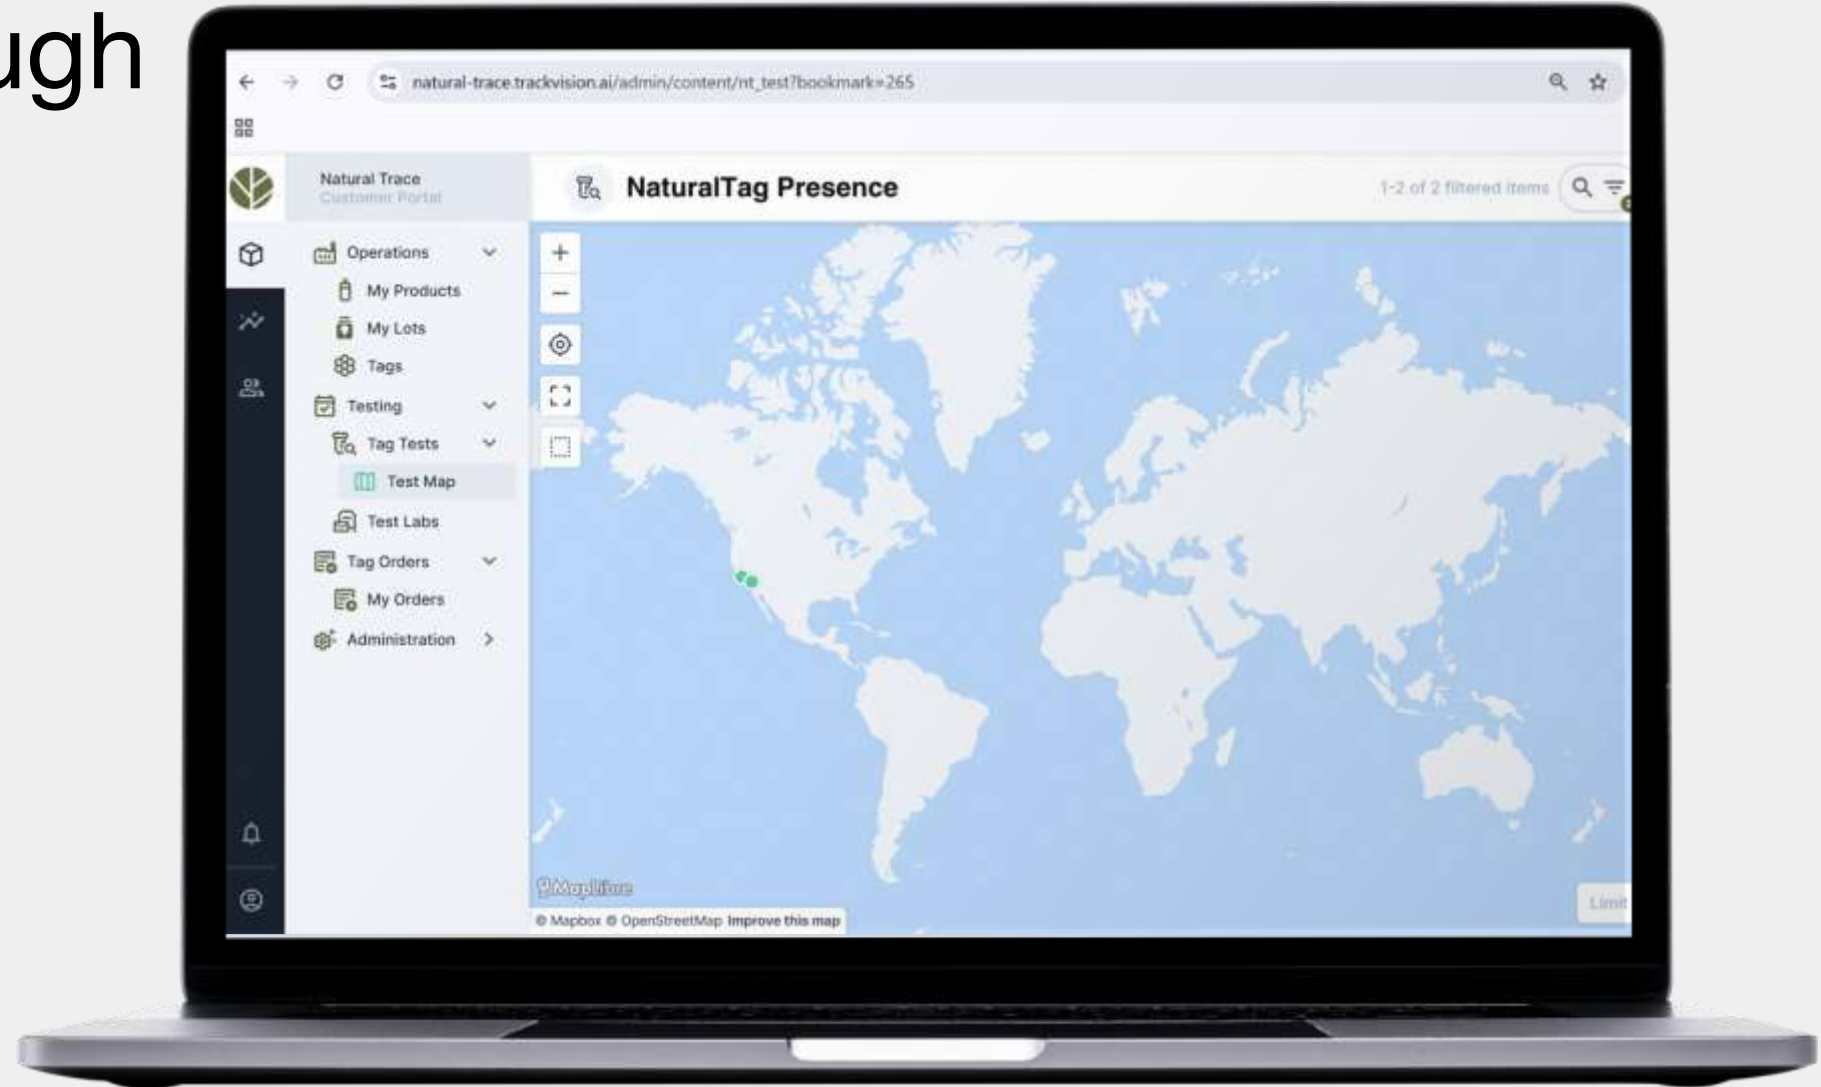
ugh

natural-trace.trackvision.ai/admin/content/nt_test?bookmark=265

Natural Trace
Customer Portal

NaturalTag Presence

1-2 of 2 filtered items

Operations
My Products
My Lots
Tags
Testing
Tag Tests
Test Map
Test Labs
Tag Orders
My Orders
Administration

MapLibre
© Mapbox © OpenStreetMap Improve this map

Limit